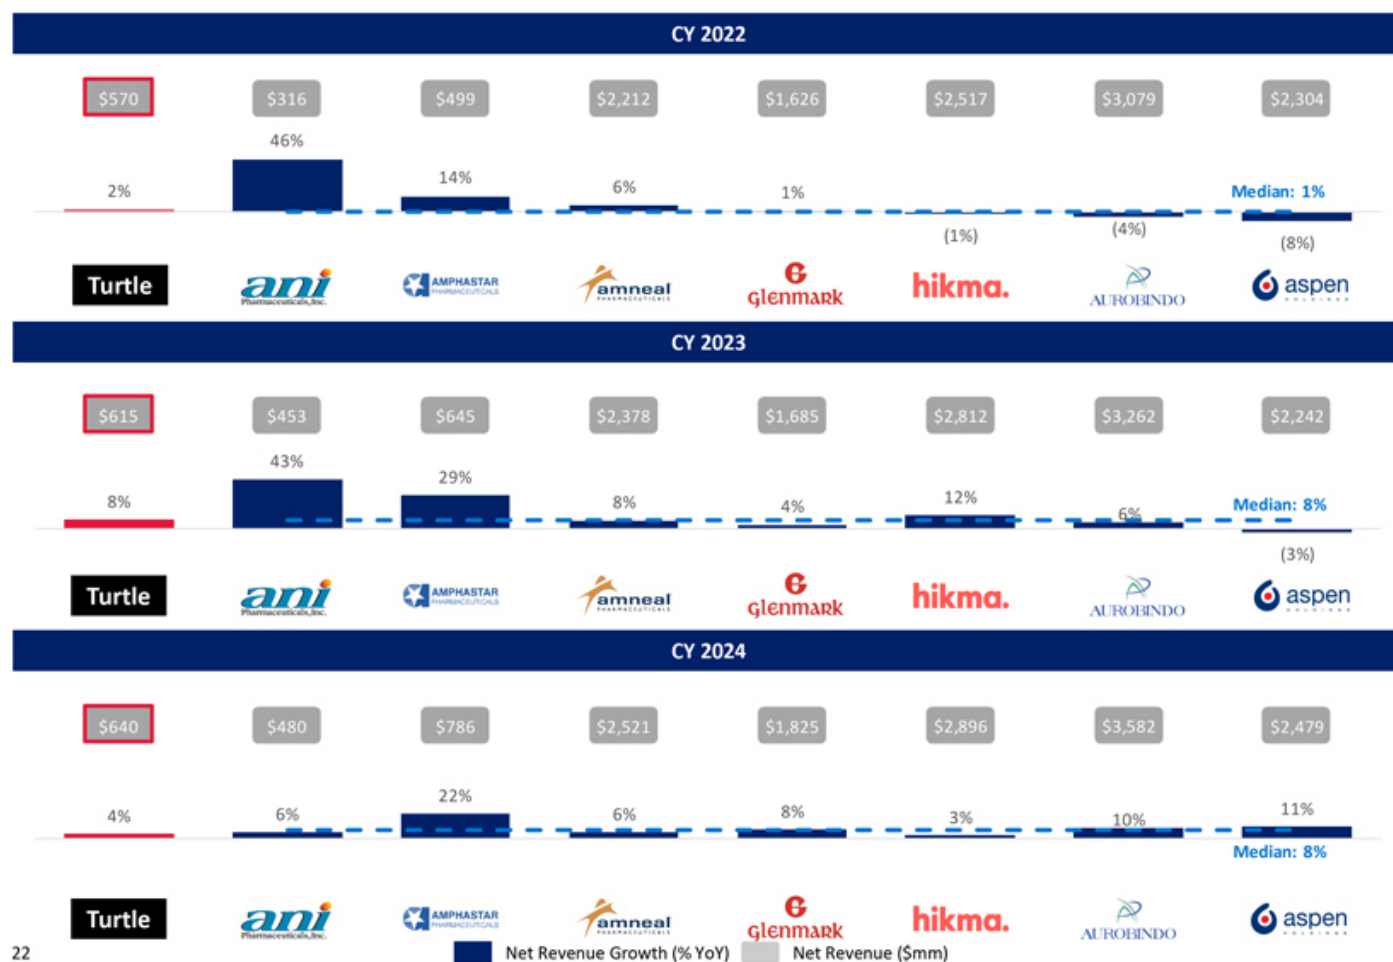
CY 2022

$570 $316 $499 $2,212 $1,626 $2,517 $3,079 $2,304

2% 46% 14% 6% 1% (1%) (4%) (8%)

Median: 1%

Turtle ani Pharmaceuticals, Inc. AMPHASTAR PHARMACEUTICALS amneal glenmark hikma. AUROBINDO aspen

CY 2023

$615 $453 $645 $2,378 $1,685 $2,812 $3,262 $2,242

8% 43% 29% 8% 4% 12% 6% (3%)

Median: 8%

Turtle ani Pharmaceuticals, Inc. AMPHASTAR PHARMACEUTICALS amneal glenmark hikma. AUROBINDO aspen

CY 2024

$640 $480 $786 $2,521 $1,825 $2,896 $3,582 $2,479

4% 6% 22% 6% 8% 3% 10% 11%

Median: 8%

Turtle ani Pharmaceuticals, Inc. AMPHASTAR PHARMACEUTICALS amneal glenmark hikma. AUROBINDO aspen

22

Net Revenue Growth (% YoY) Net Revenue ($mm)